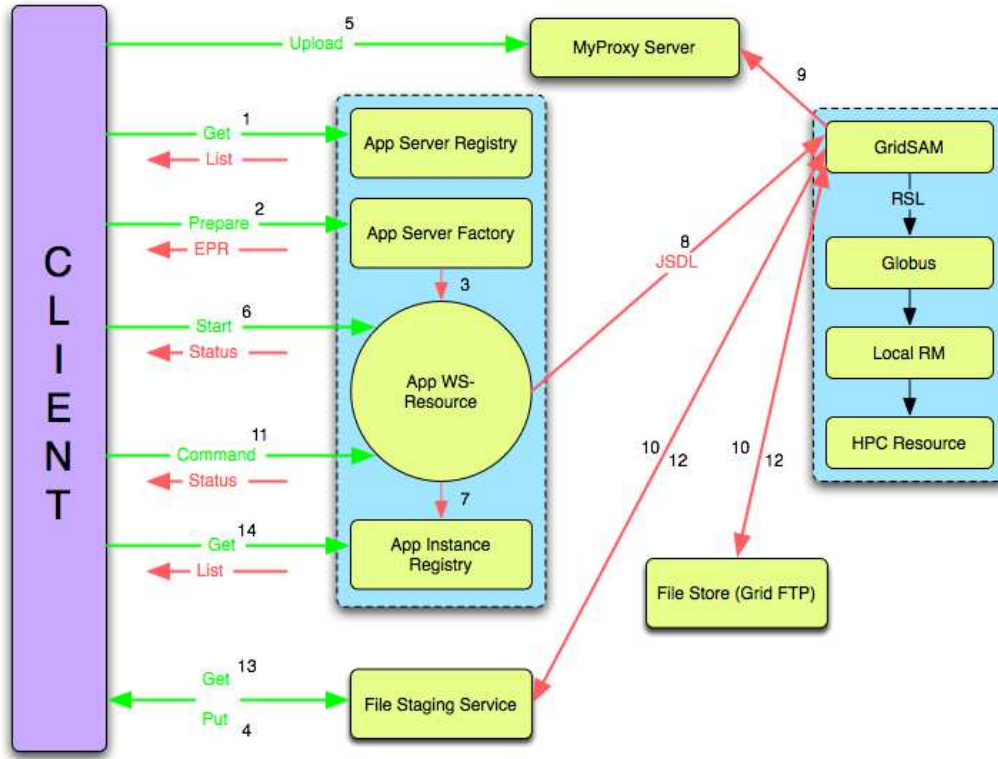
CLIENT

5
Upload

MyProxy Server

9

1
Get
List

App Server Registry

2
Prepare
EPR

App Server Factory

3

6
Start
Status

App WS-Resource

11
Command
Status

7

14
Get
List

App Instance Registry

13
Get
Put
4

File Staging Service

8
JSDL

GridSAM
RSL
Globus
Local RM
HPC Resource

10
12
10
12

File Store (Grid FTP)